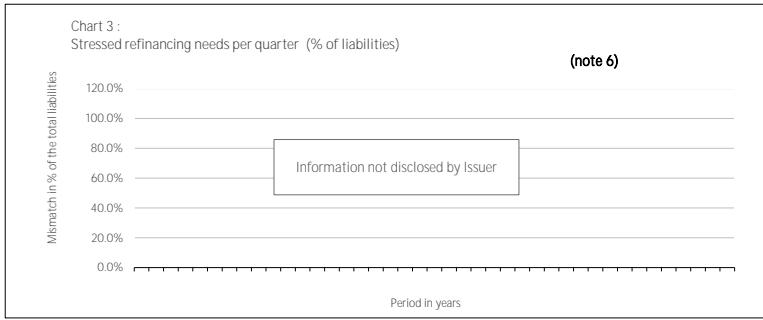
Chart 3 :
Stressed refinancing needs per quarter (% of liabilities)

(note 6)

Mismatch in % of the total liabilities

120.0%
100.0%
80.0%
60.0%
40.0%
20.0%
0.0%

Information not disclosed by Issuer

Period in years